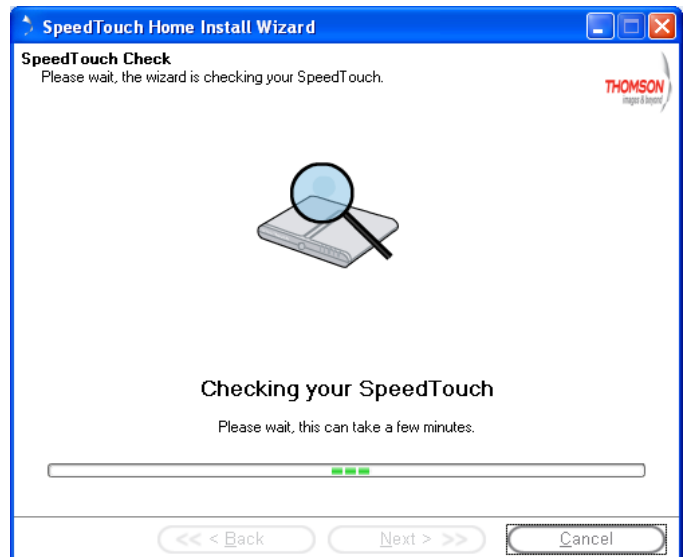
SpeedTouch Home Install Wizard

SpeedTouch Check
Please wait, the wizard is checking your SpeedTouch.

THOMSON
images & beyond

Checking your SpeedTouch

Please wait, this can take a few minutes.

<< < Back
Next > >>
Cancel